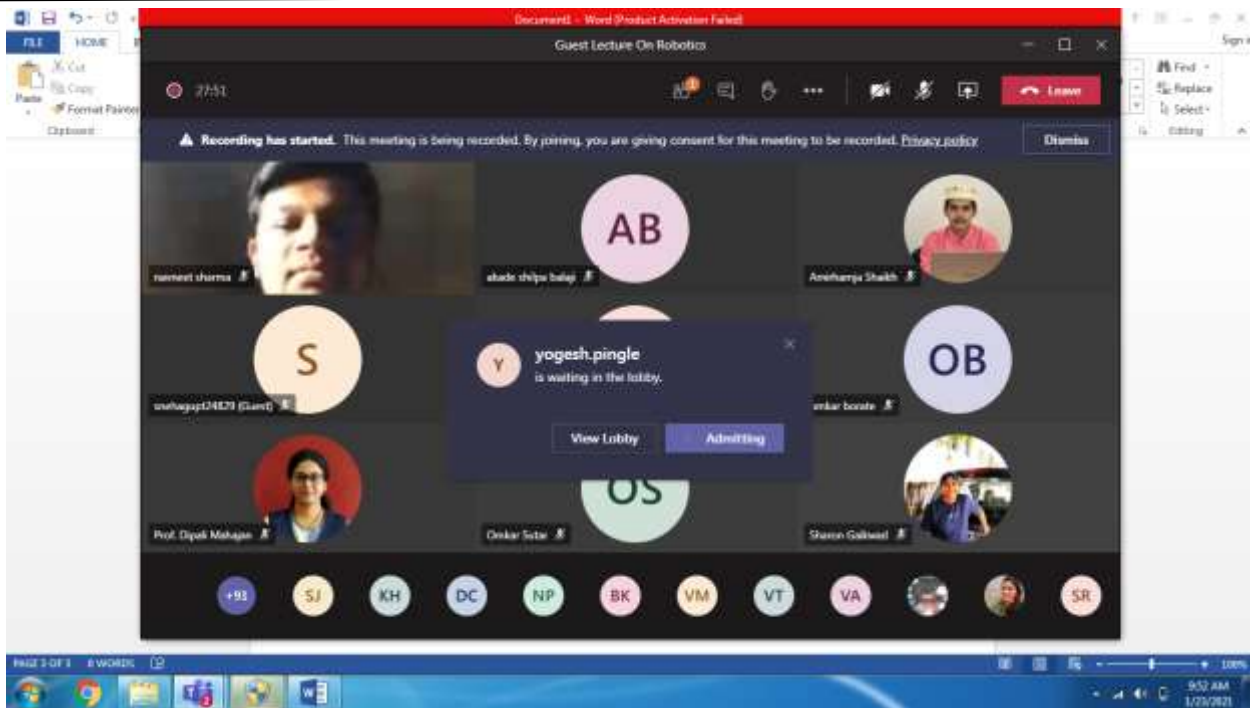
Document1 - Word (Product Activation Failed)

FILE HOME

Cut
Copy
Paste
Format Painter
Clipboard

Find
Replace
Select
Editing

Sign in

Guest Lecture On Robotics

27:51

Leave

Recording has started. This meeting is being recorded. By joining, you are giving consent for this meeting to be recorded. Privacy policy

Dismiss

namest sharma

AB
abade shilpa balaji

Anirhamja Shaikh

S
snehagupt24829 (Guest)

Y
yogesh.pingle
is waiting in the lobby.

View Lobby
Admitting

OB
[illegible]mbar bonate

Prof. Dipak Mahajan

OS
Omkar Sutar

Sharon Gaikwad

+91
SJ
KH
DC
NP
BK
VM
VT
VA
SR

PAGE 1 OF 1 0 WORDS

100%

9:52 AM
1/23/2021